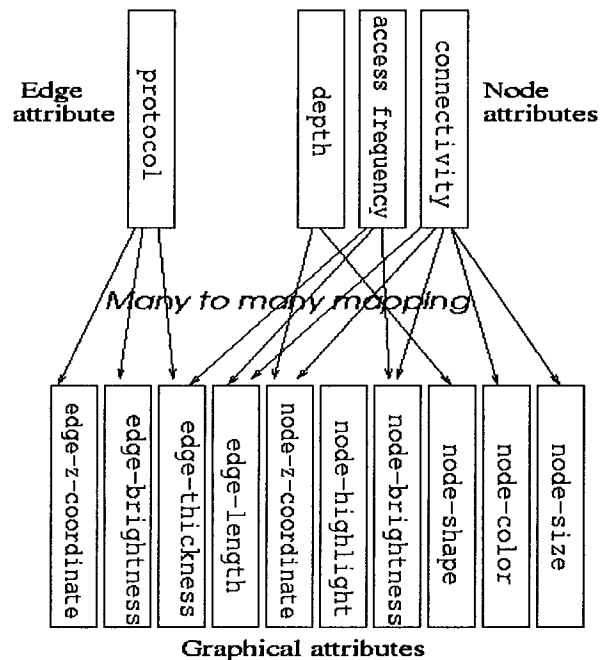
Edge attribute

protocol

depth

access frequency

connectivity

Node attributes

Many to many mapping

edge-z-coordinate

edge-brightness

edge-thickness

edge-length

node-z-coordinate

node-highlight

node-brightness

node-shape

node-color

node-size

Graphical attributes